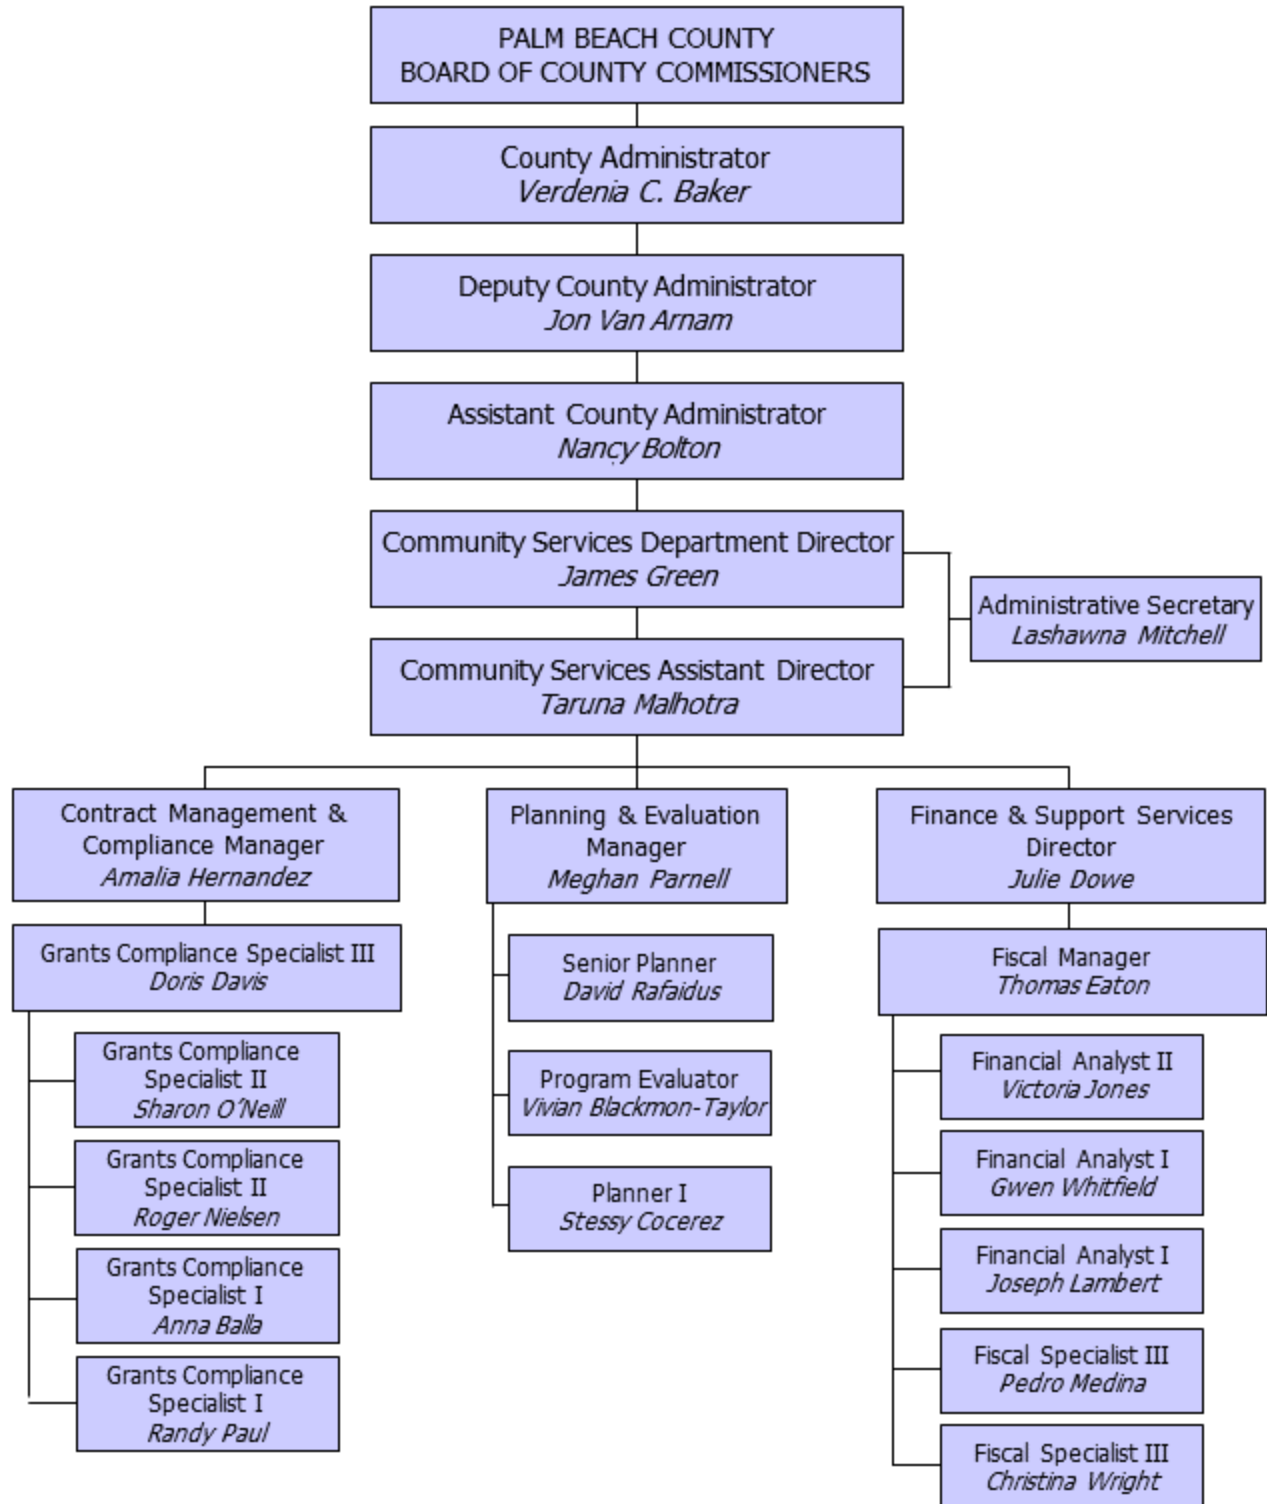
PALM BEACH COUNTY
BOARD OF COUNTY COMMISSIONERS

County Administrator
Verdenia C. Baker

Deputy County Administrator
Jon Van Arnam

Assistant County Administrator
Nancy Bolton

Community Services Department Director
James Green

Administrative Secretary
Lashawna Mitchell

Community Services Assistant Director
Taruna Malhotra

Contract Management & Compliance Manager
Amalia Hernandez

Grants Compliance Specialist III
Doris Davis

Grants Compliance Specialist II
Sharon O'Neill

Grants Compliance Specialist II
Roger Nielsen

Grants Compliance Specialist I
Anna Balla

Grants Compliance Specialist I
Randy Paul

Planning & Evaluation Manager
Meghan Parnell

Senior Planner
David Rafaidus

Program Evaluator
Vivian Blackmon-Taylor

Planner I
Stessy Cocerez

Finance & Support Services Director
Julie Dowe

Fiscal Manager
Thomas Eaton

Financial Analyst II
Victoria Jones

Financial Analyst I
Gwen Whitfield

Financial Analyst I
Joseph Lambert

Fiscal Specialist III
Pedro Medina

Fiscal Specialist III
Christina Wright